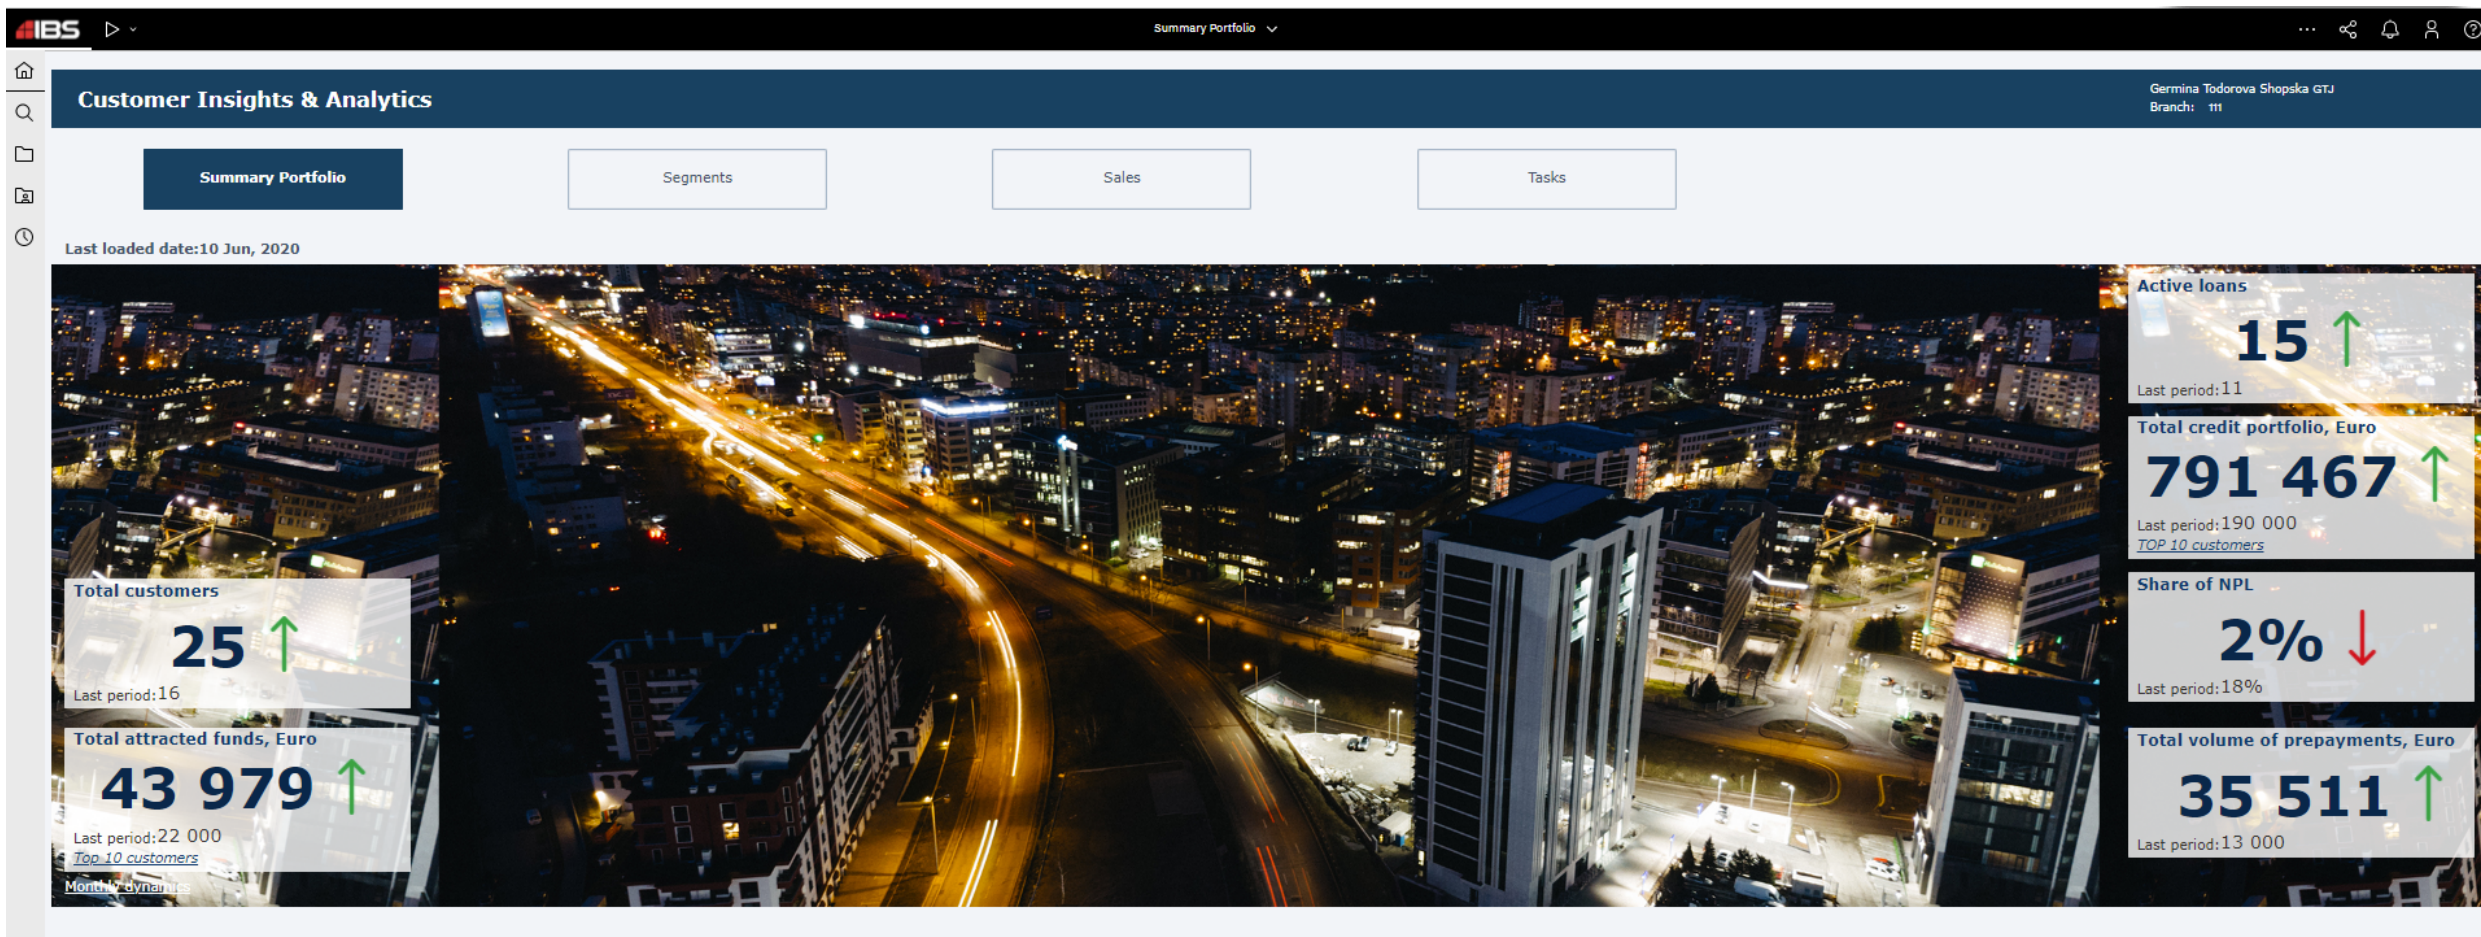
IBS

Summary Portfolio

Customer Insights & Analytics

Germina Todorova Shopska GTJ
Branch: 111

Summary Portfolio

Segments

Sales

Tasks

Last loaded date:10 Jun, 2020

Total customers
25
Last period:16

Total attracted funds, Euro
43 979
Last period:22 000
Top 10 customers

Monthly dynamics

Active loans
15
Last period:11

Total credit portfolio, Euro
791 467
Last period:190 000
TOP 10 customers

Share of NPL
2%
Last period:18%

Total volume of prepayments, Euro
35 511
Last period:13 000